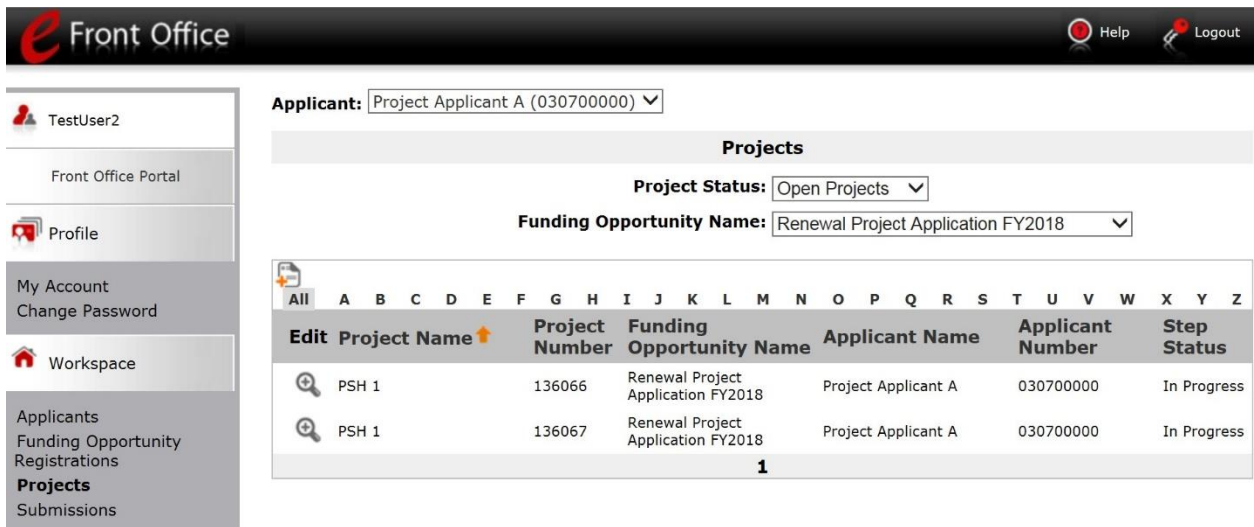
e Front Office

Help Logout

TestUser2

Front Office Portal

Profile

My Account
Change Password

Workspace

Applicants
Funding Opportunity Registrations
Projects
Submissions

Applicant: Project Applicant A (030700000)

Projects

Project Status: Open Projects

Funding Opportunity Name: Renewal Project Application FY2018

All A B C D E F G H I J K L M N O P Q R S T U V W X Y Z

| Edit | Project Name | Project Number | Funding Opportunity Name | Applicant Name | Applicant Number | Step Status |
|---|---|---|---|---|---|---|
| | PSH 1 | 136066 | Renewal Project Application FY2018 | Project Applicant A | 030700000 | In Progress |
| | PSH 1 | 136067 | Renewal Project Application FY2018 | Project Applicant A | 030700000 | In Progress |

1